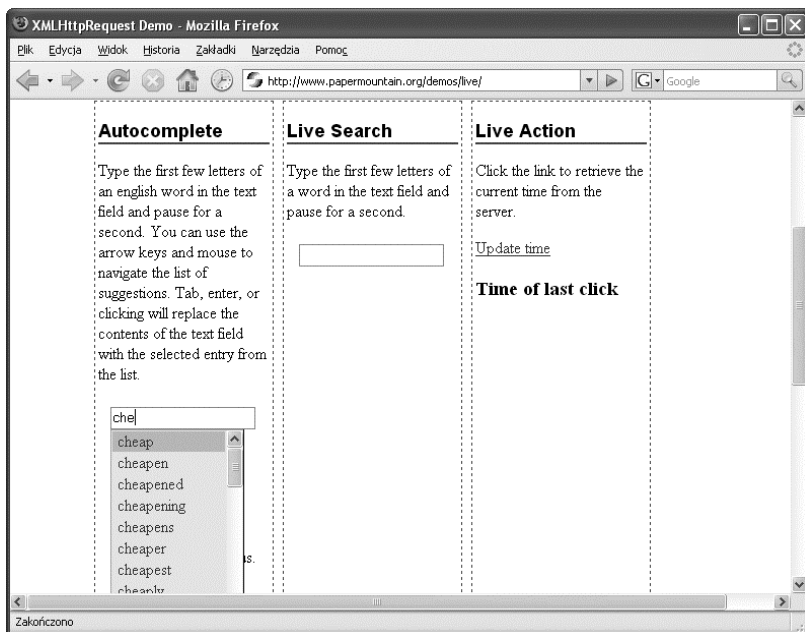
XMLHttpRequest Demo - Mozilla Firefox

Plik Edycja Widok Historia Zakładki Narzędzia Pomoc

http://www.papermountain.org/demos/live/

Google

Autocomplete

Type the first few letters of an english word in the text field and pause for a second. You can use the arrow keys and mouse to navigate the list of suggestions. Tab, enter, or clicking will replace the contents of the text field with the selected entry from the list.

che

cheap
cheapen
cheapened
cheapening
cheapens
cheaper
cheapest
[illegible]

s.

Live Search

Type the first few letters of a word in the text field and pause for a second.

Live Action

Click the link to retrieve the current time from the server.

Update time

Time of last click

Zakończono